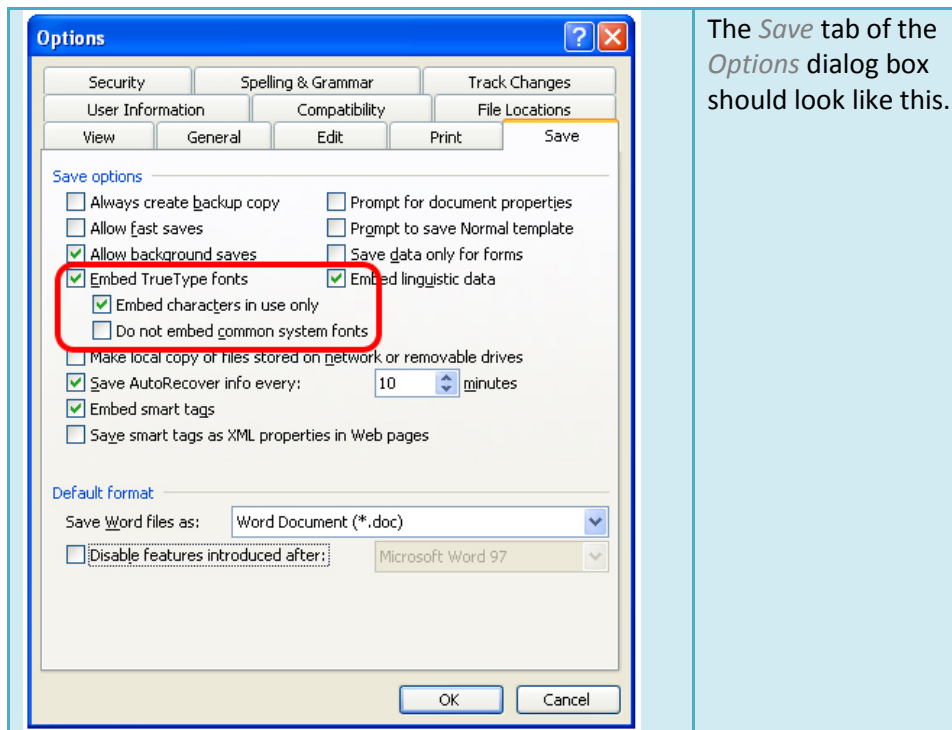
Options

?

Security | Spelling & Grammar | Track Changes
User Information | Compatibility | File Locations
View | General | Edit | Print | Save

Save options

Always create backup copy
Allow fast saves
Allow background saves
Embed TrueType fonts
Embed characters in use only
Do not embed common system fonts
Make local copy of files stored on network or removable drives
Save AutoRecover info every: 10 minutes
Embed smart tags
Save smart tags as XML properties in Web pages

Prompt for document properties
Prompt to save Normal template
Save data only for forms
Embed linguistic data

Default format

Save Word files as: Word Document (*.doc)
Disable features introduced after: Microsoft Word 97

OK
Cancel

The *Save* tab of the *Options* dialog box should look like this.